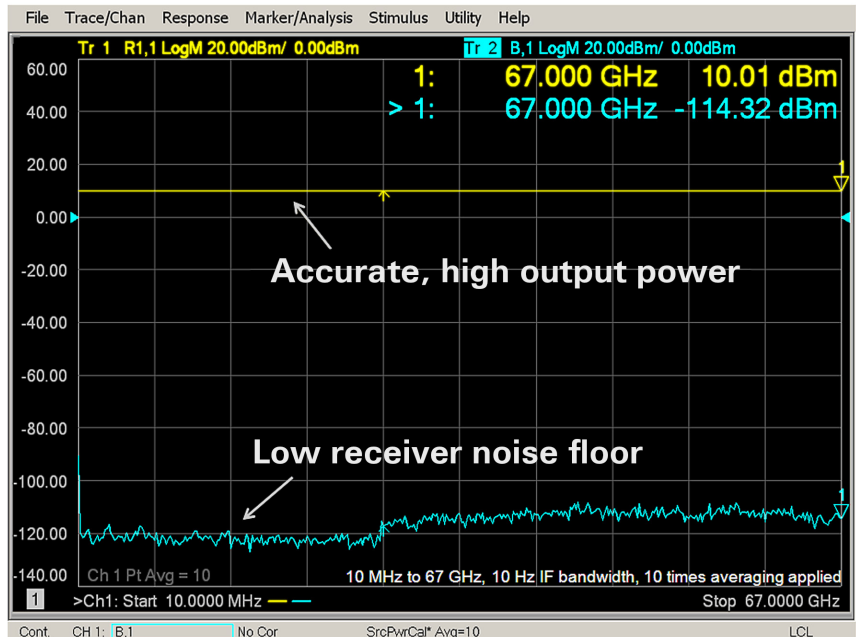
File Trace/Chan Response Marker/Analysis Stimulus Utility Help

Tr 1 R1,1 LogM 20.00dBm/ 0.00dBm

Tr 2 B,1 LogM 20.00dBm/ 0.00dBm

1: 67.000 GHz 10.01 dBm

> 1: 67.000 GHz -114.32 dBm

60.00
40.00
20.00
0.00
-20.00
-40.00
-60.00
-80.00
-100.00
-120.00
-140.00

1

1

Accurate, high output power

Low receiver noise floor

Ch 1 Pt Avg = 10

10 MHz to 67 GHz, 10 Hz IF bandwidth, 10 times averaging applied

1 >Ch1: Start 10.0000 MHz

Stop 67.0000 GHz

Cont. CH 1: B,1 No Cor SrcPwrCal* Avg=10 LCL